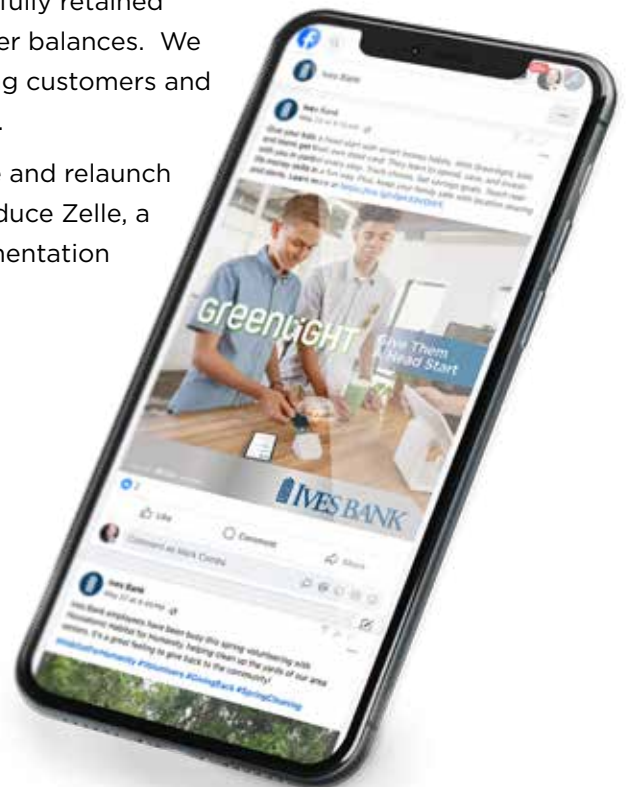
fully retained
er balances. We
g customers and
.
and relaunch
duce Zelle, a
mentation

Ives Bank

Ives Bank

Give your kids a head start with smart money habits. With Greenlight, kids and teens get their own debit card. They learn to spend, save, and invest with you in control every step. Track chores. Set savings goals. Teach real-life money skills in a fun way. Plus, keep your family safe with location sharing and alerts. Learn more at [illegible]

GREENLIGHT

Give Them a Head Start

IVES BANK

Like

Comment

Share

Comment as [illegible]

Ives Bank

Ives Bank employees have been busy this spring volunteering with Naugatuck Habitat for Humanity, helping clean up the yards of our area seniors. It's a great feeling to give back to the community!
#HabitatForHumanity #Volunteers #GivingBack #SpringCleaning